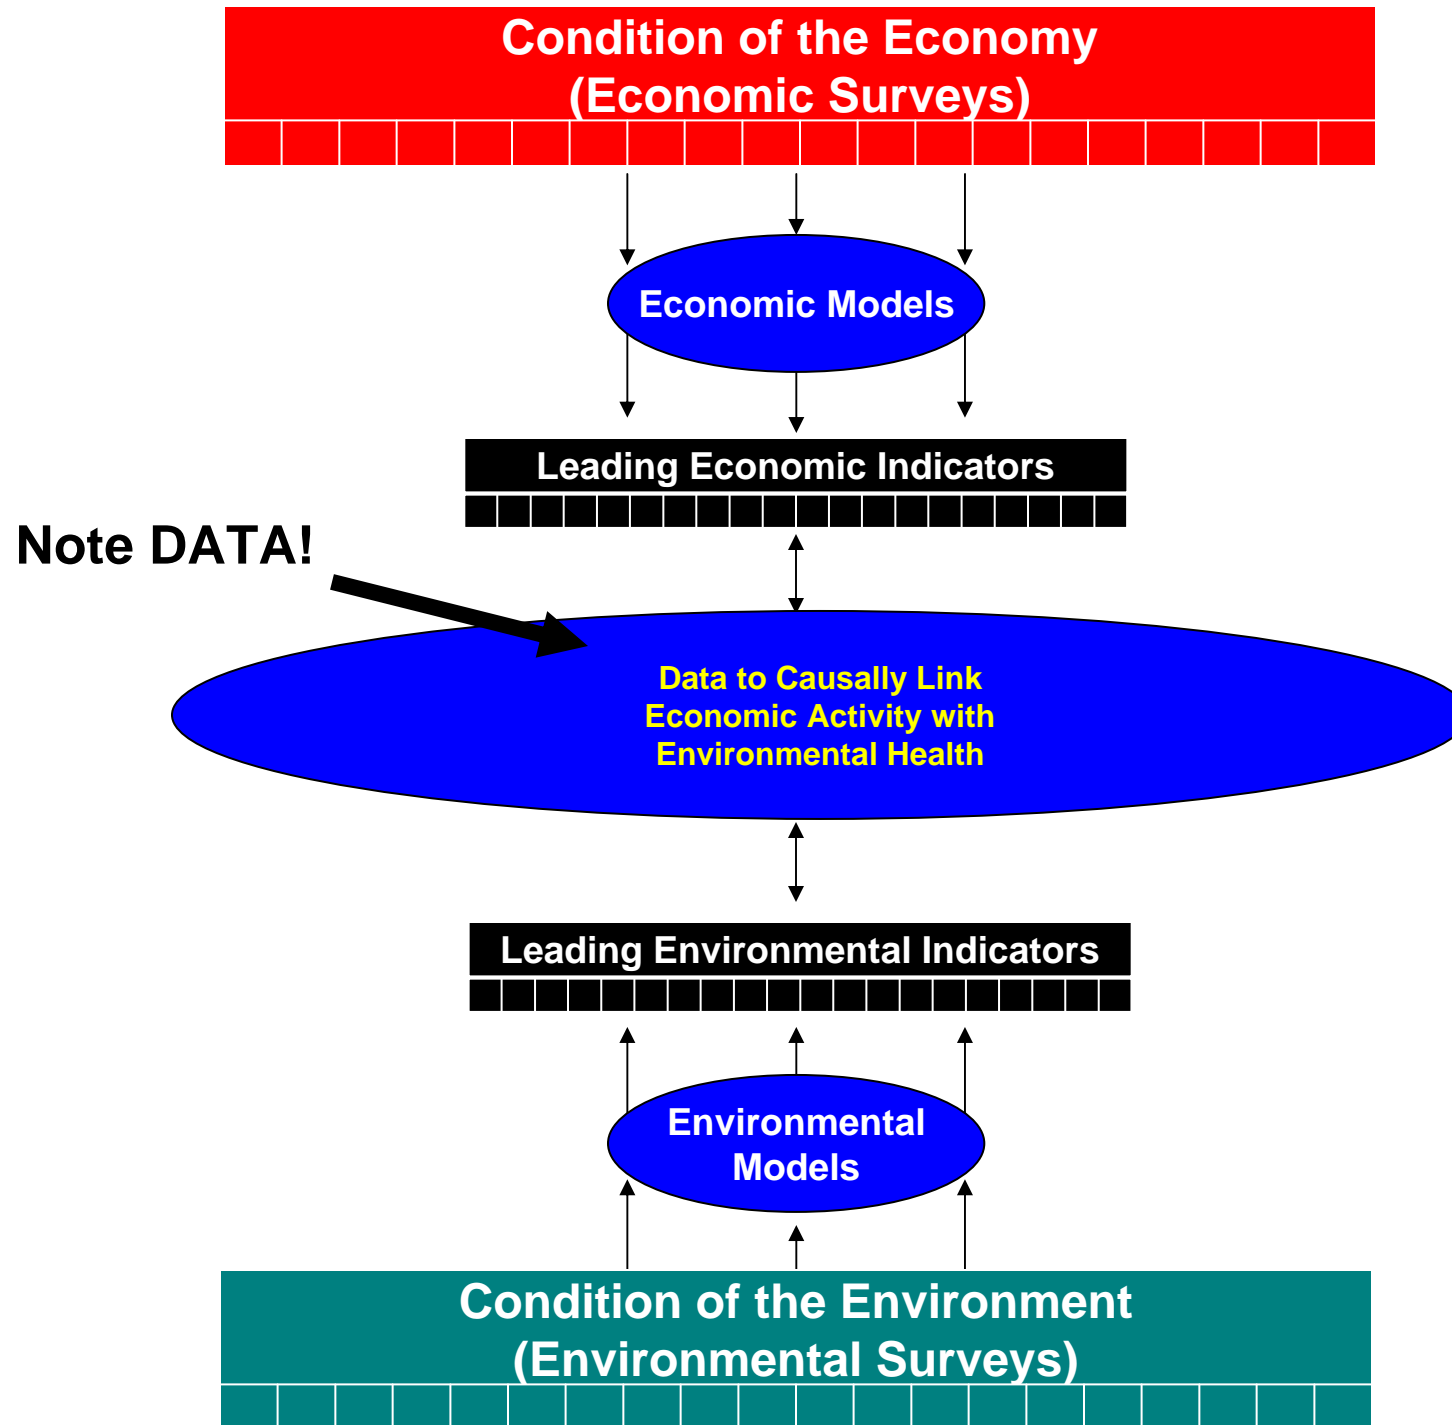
Condition of the Economy
(Economic Surveys)

Economic Models

Leading Economic Indicators

Note DATA!

Data to Causally Link
Economic Activity with
Environmental Health

Leading Environmental Indicators

Environmental
Models

Condition of the Environment
(Environmental Surveys)